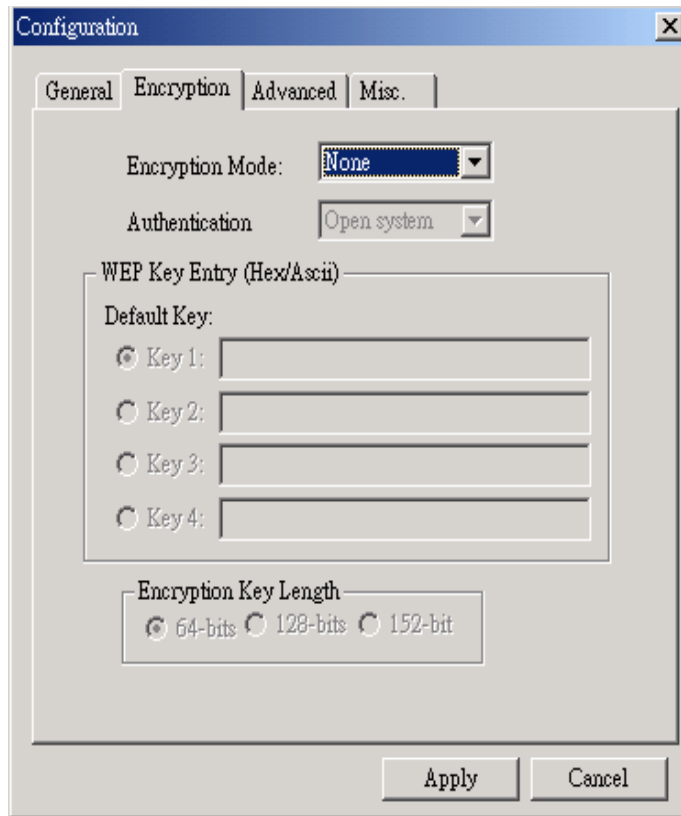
Configuration

General Encryption Advanced Misc.

Encryption Mode: None

Authentication Open system

WEP Key Entry (Hex/Ascii)

Default Key:

Key 1:

Key 2:

Key 3:

Key 4:

Encryption Key Length

64-bits 128-bits 152-bit

Apply Cancel